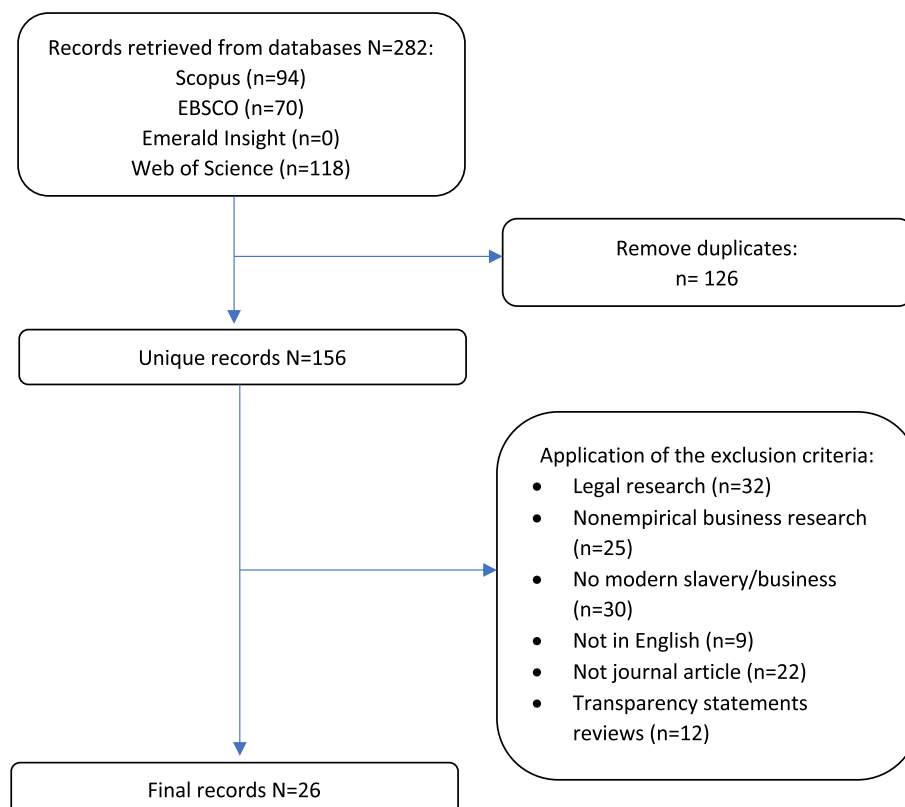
Records retrieved from databases N=282:
Scopus (n=94)
EBSCO (n=70)
Emerald Insight (n=0)
Web of Science (n=118)

Remove duplicates:
n= 126

Unique records N=156

Application of the exclusion criteria:
- Legal research (n=32)
- Nonempirical business research (n=25)
- No modern slavery/business (n=30)
- Not in English (n=9)
- Not journal article (n=22)
- Transparency statements reviews (n=12)

Final records N=26